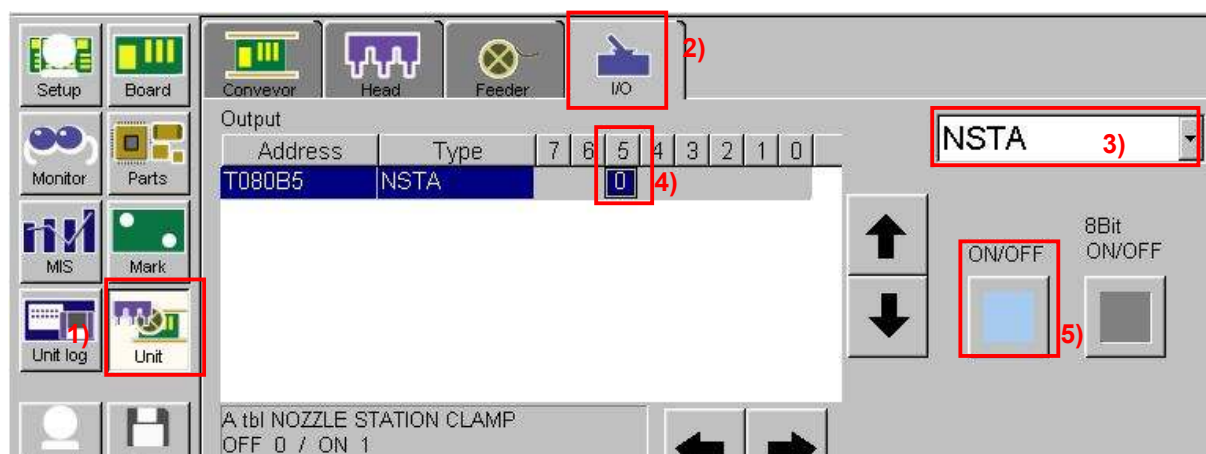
Setup
Board
Monitor
Parts
MIS
Mark
Unit log
1)
Unit

Conveyor
Head
Feeder
I/O
2)

Output

| Address | Type | 7 | 6 | 5 | 4 | 3 | 2 | 1 | 0 |
|---|---|---|---|---|---|---|---|---|---|
| T080B5 | NSTA | | | 0 | | | | | |

4)

NSTA
3)

ON/OFF
8Bit ON/OFF
5)

A tbl NOZZLE STATION CLAMP
OFF 0 / ON 1